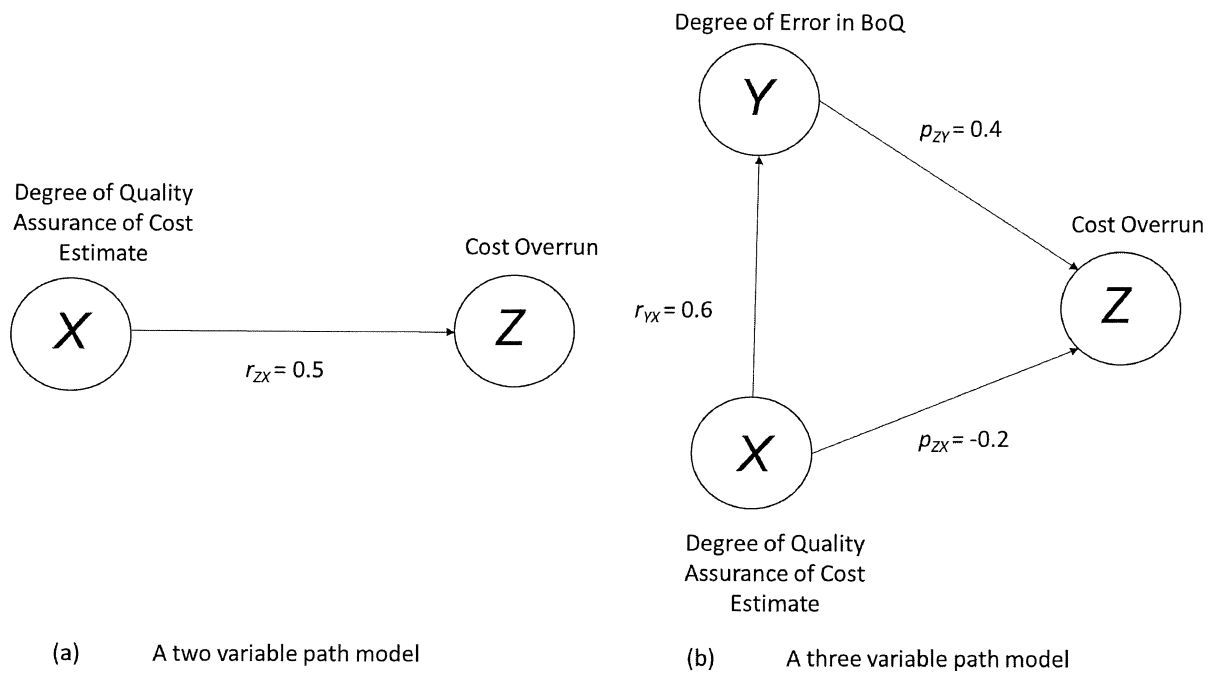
Degree of Quality Assurance of Cost Estimate

$X$

Cost Overrun

$Z$

$r_{ZX} = 0.5$

(a) A two variable path model

Degree of Error in BoQ

$Y$

$p_{ZY} = 0.4$

Cost Overrun

$Z$

$r_{YX} = 0.6$

$X$

$p_{ZX} = -0.2$

Degree of Quality Assurance of Cost Estimate

(b) A three variable path model